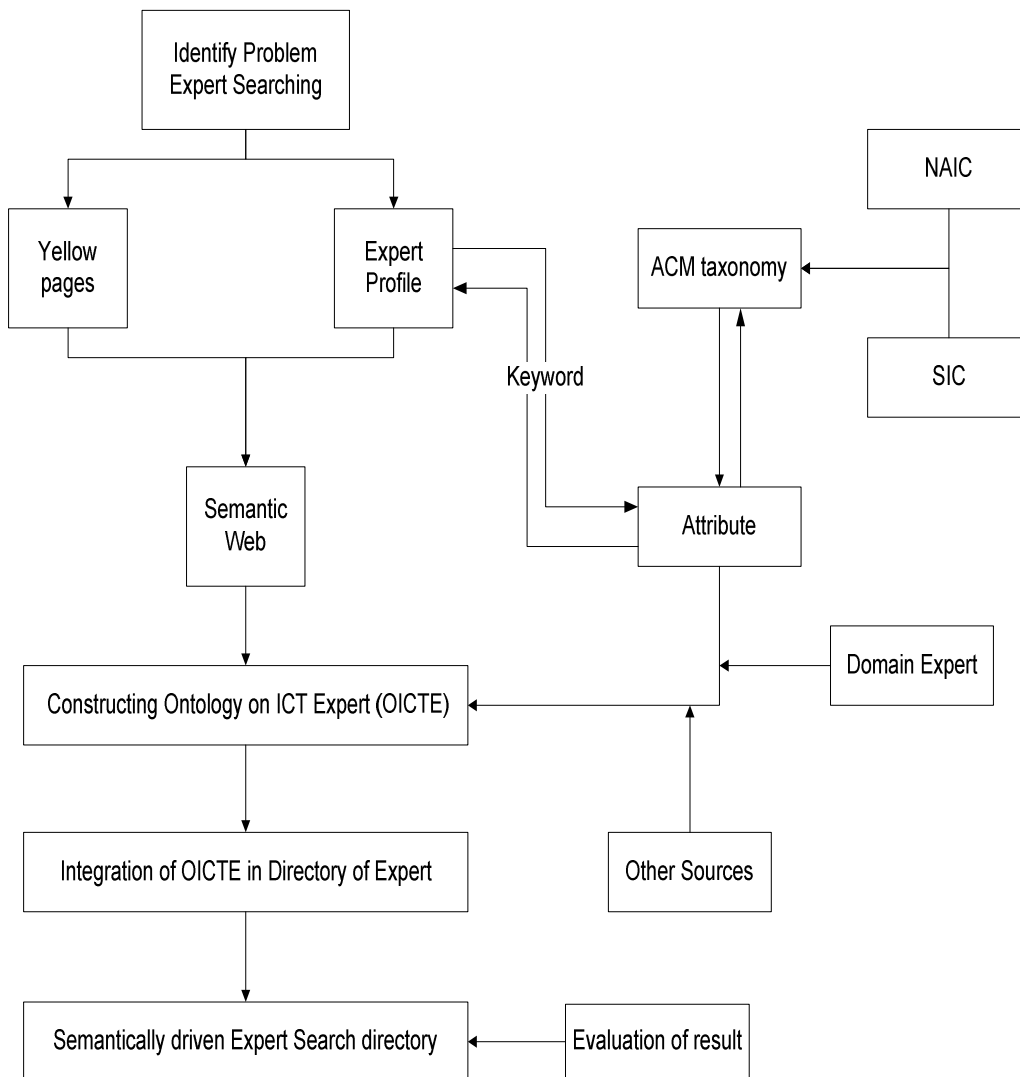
Identify Problem
Expert Searching

NAIC

Yellow pages

Expert Profile

ACM taxonomy

Keyword

SIC

Semantic Web

Attribute

Domain Expert

Constructing Ontology on ICT Expert (OICTE)

Integration of OICTE in Directory of Expert

Other Sources

Semantically driven Expert Search directory

Evaluation of result